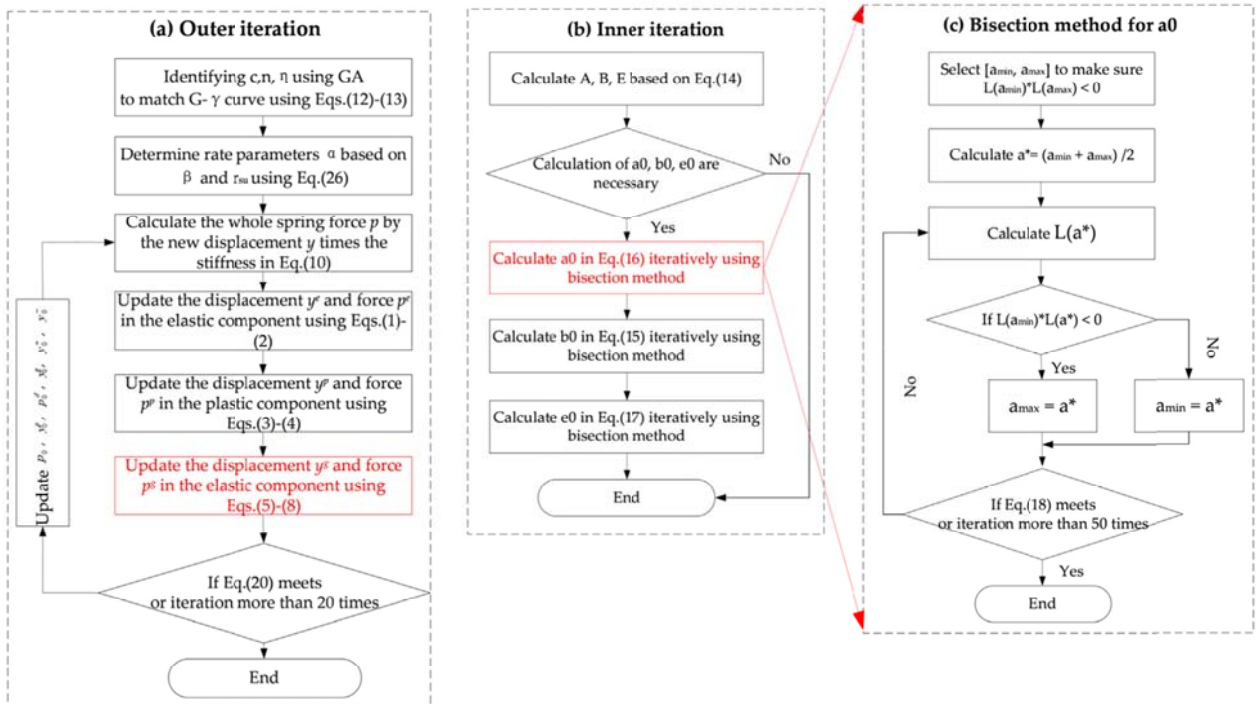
(a) Outer iteration

Identifying c,n, η using GA to match G- γ curve using Eqs.(12)-(13)

Determine rate parameters α based on β and $r_{su}$ using Eq.(26)

Calculate the whole spring force $p$ by the new displacement $y$ times the stiffness in Eq.(10)

Update the displacement $y^e$ and force $p^e$ in the elastic component using Eqs.(1)-(2)

Update the displacement $y^p$ and force $p^p$ in the plastic component using Eqs.(3)-(4)

Update the displacement $y^g$ and force $p^g$ in the elastic component using Eqs.(5)-(8)

If Eq.(20) meets or iteration more than 20 times

End

Update $p_0$, $y_0^e$, $p_0^p$, $y_0^p$, $y_0^g$

(b) Inner iteration

Calculate A, B, E based on Eq.(14)

Calculation of a0, b0, e0 are necessary

No

Yes

Calculate a0 in Eq.(16) iteratively using bisection method

Calculate b0 in Eq.(15) iteratively using bisection method

Calculate e0 in Eq.(17) iteratively using bisection method

End

(c) Bisection method for a0

Select [$a_{min}$, $a_{max}$] to make sure L($a_{min}$)*L($a_{max}$) < 0

Calculate a*= ($a_{min}$ + $a_{max}$) /2

Calculate L(a*)

If L($a_{min}$)*L(a*) < 0

Yes

No

$a_{max}$ = a*

$a_{min}$ = a*

No

If Eq.(18) meets or iteration more than 50 times

Yes

End